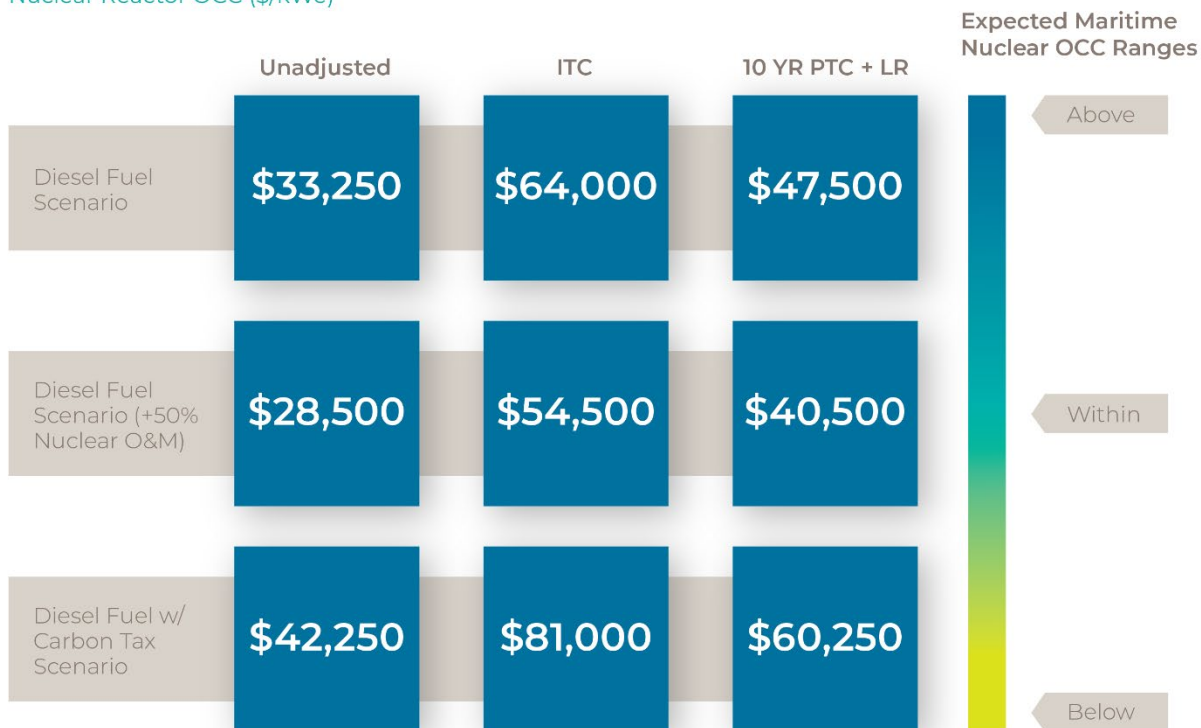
Nuclear Reactor OCC ($/kWe)

Expected Maritime Nuclear OCC Ranges

| | Unadjusted | ITC | 10 YR PTC + LR |
|---|---|---|---|
| Diesel Fuel Scenario | \$33,250 | \$64,000 | \$47,500 |
| Diesel Fuel Scenario (+50% Nuclear O&M) | \$28,500 | \$54,500 | \$40,500 |
| Diesel Fuel w/ Carbon Tax Scenario | \$42,250 | \$81,000 | \$60,250 |

Above

Within

Below